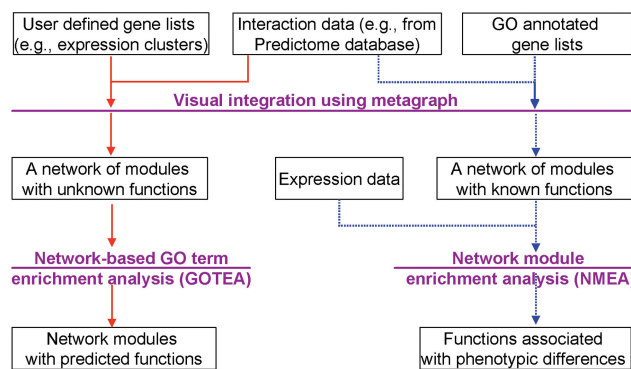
User defined gene lists (e.g., expression clusters)

Interaction data (e.g., from Predictome database)

GO annotated gene lists

Visual integration using metagraph

A network of modules with unknown functions

Expression data

A network of modules with known functions

Network-based GO term enrichment analysis (GOTEA)

Network module enrichment analysis (NMEA

Network modules with predicted functions

Functions associated with phenotypic differences